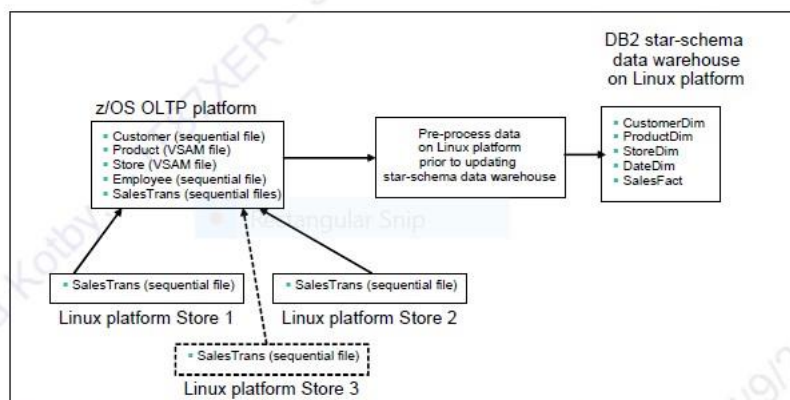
DB2 star-schema data warehouse on Linux platform

z/OS OLTP platform

- Customer (sequential file)
- Product (VSAM file)
- Store (VSAM file)
- Employee (sequential file)
- SalesTrans (sequential files)

Pre-process data on Linux platform prior to updating star-schema data warehouse

- CustomerDim
- ProductDim
- StoreDim
- DateDim
- SalesFact

Rectangular Snip

- SalesTrans (sequential file)

Linux platform Store 1

- SalesTrans (sequential file)

Linux platform Store 2

- SalesTrans (sequential file)

Linux platform Store 3